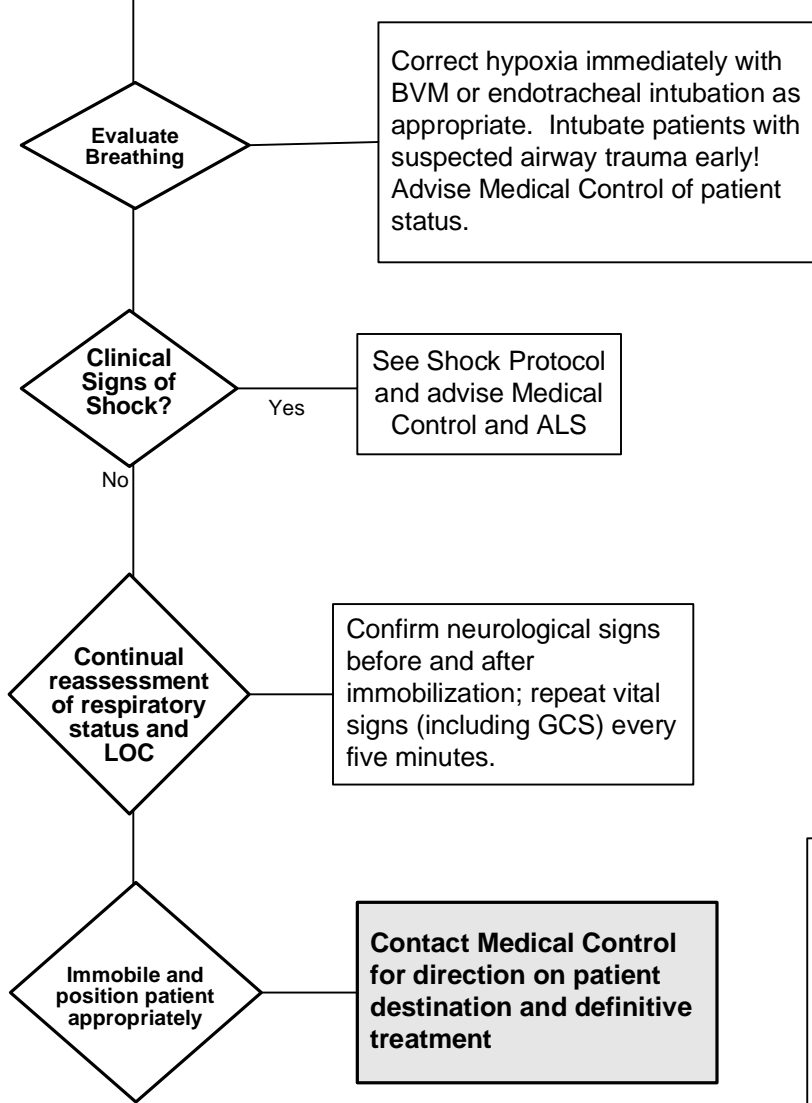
Evaluate Breathing

Correct hypoxia immediately with BVM or endotracheal intubation as appropriate. Intubate patients with suspected airway trauma early! Advise Medical Control of patient status.

Clinical Signs of Shock?

Yes

See Shock Protocol and advise Medical Control and ALS

No

Continual reassessment of respiratory status and LOC

Confirm neurological signs before and after immobilization; repeat vital signs (including GCS) every five minutes.

Immobile and position patient appropriately

**Contact Medical Control for direction on patient destination and definitive treatment**